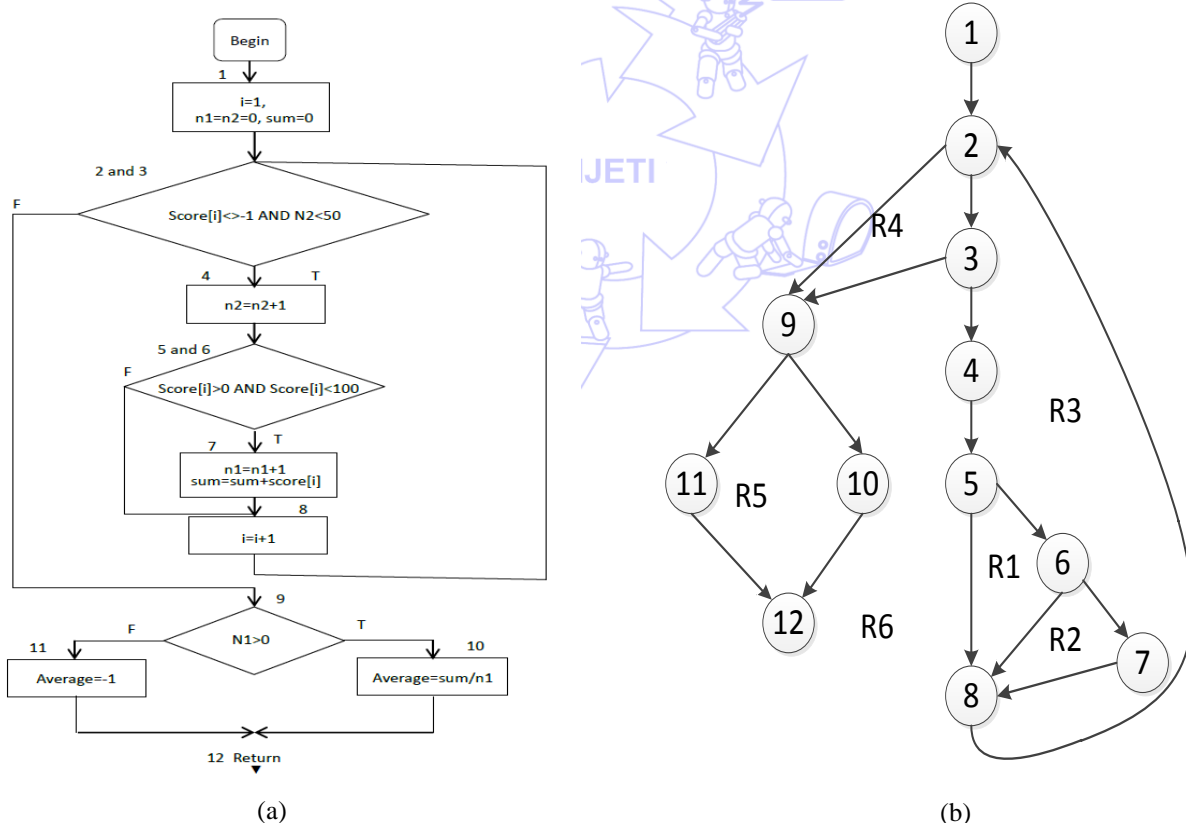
Begin

1

i=1,
n1=n2=0, sum=0

2 and 3

F

Score[i]<>-1 AND N2<50

4

T

n2=n2+1

5 and 6

F

Score[i]>0 AND Score[i]<100

7

T

n1=n1+1
sum=sum+score[i]

8

i=i+1

9

F

N1>0

T

11

Average=-1

10

Average=sum/n1

12 Return

(a)

IJETI

1

2

R4

3

9

4

R3

11

R5

10

5

R1

6

12

R6

R2

7

8

(b)